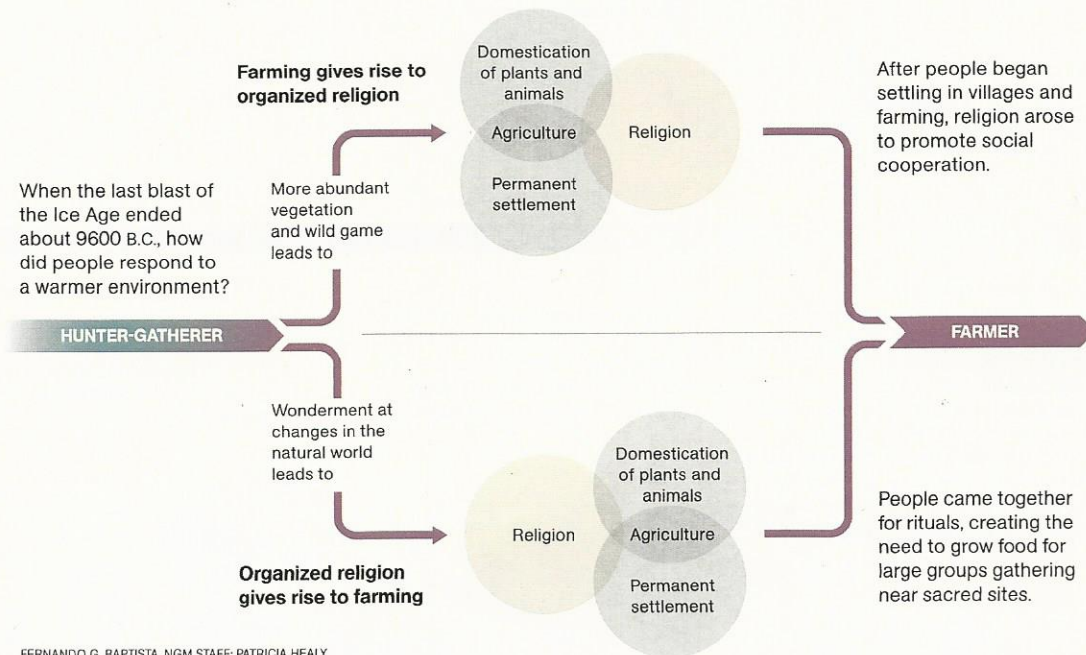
When the last blast of the Ice Age ended about 9600 B.C., how did people respond to a warmer environment?

HUNTER-GATHERER

Farming gives rise to organized religion

More abundant vegetation and wild game leads to

Domestication of plants and animals

Agriculture

Religion

Permanent settlement

After people began settling in villages and farming, religion arose to promote social cooperation.

FARMER

Wonderment at changes in the natural world leads to

Religion

Domestication of plants and animals

Agriculture

Permanent settlement

Organized religion gives rise to farming

People came together for rituals, creating the need to grow food for large groups gathering near sacred sites.

FERNANDO G. BAPTISTA, NGM STAFF; PATRICIA HEALY